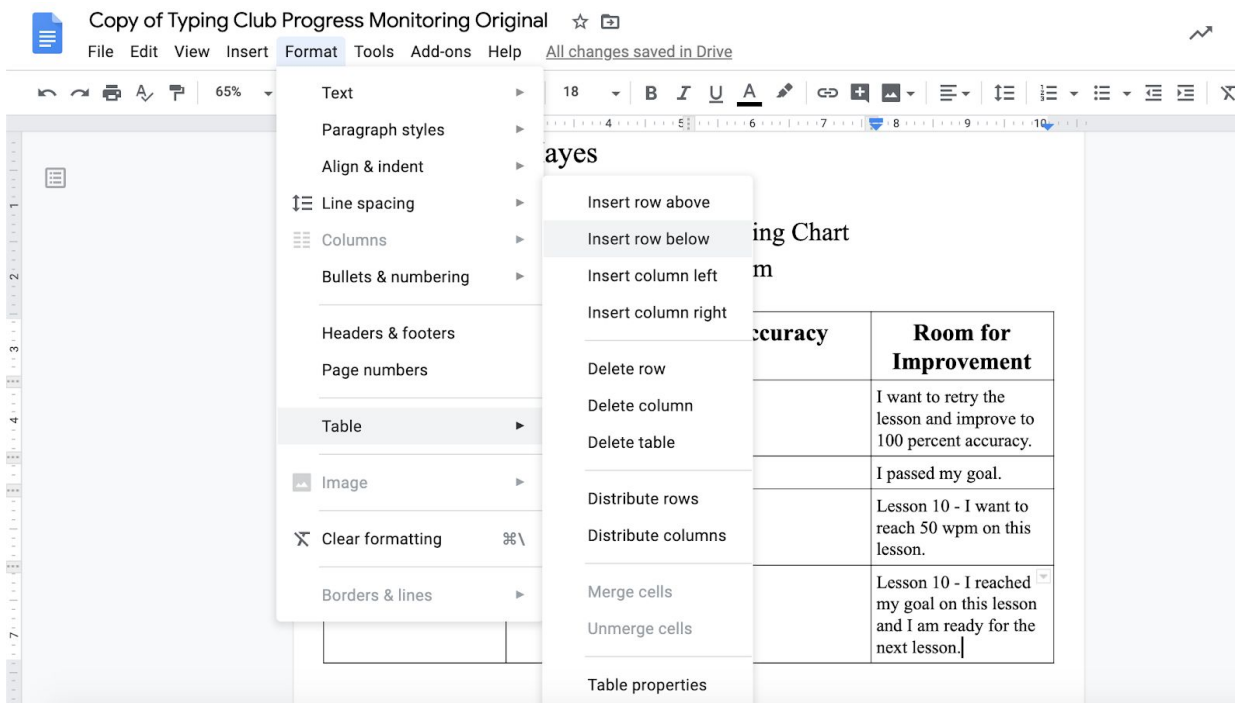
Copy of Typing Club Progress Monitoring Original

File Edit View Insert Format Tools Add-ons Help All changes saved in Drive

65%

18

B I U A

Text
Paragraph styles
Align & indent
Line spacing
Columns
Bullets & numbering
Headers & footers
Page numbers
Table
Image
Clear formatting ⌘\
Borders & lines

Insert row above
Insert row below
Insert column left
Insert column right
Delete row
Delete column
Delete table
Distribute rows
Distribute columns
Merge cells
Unmerge cells
Table properties

ayes

ing Chart

m

| ccuracy | Room for Improvement |
|---|---|
| | I want to retry the lesson and improve to 100 percent accuracy. |
| | I passed my goal. |
| | Lesson 10 - I want to reach 50 wpm on this lesson. |
| | Lesson 10 - I reached my goal on this lesson and I am ready for the next lesson. |